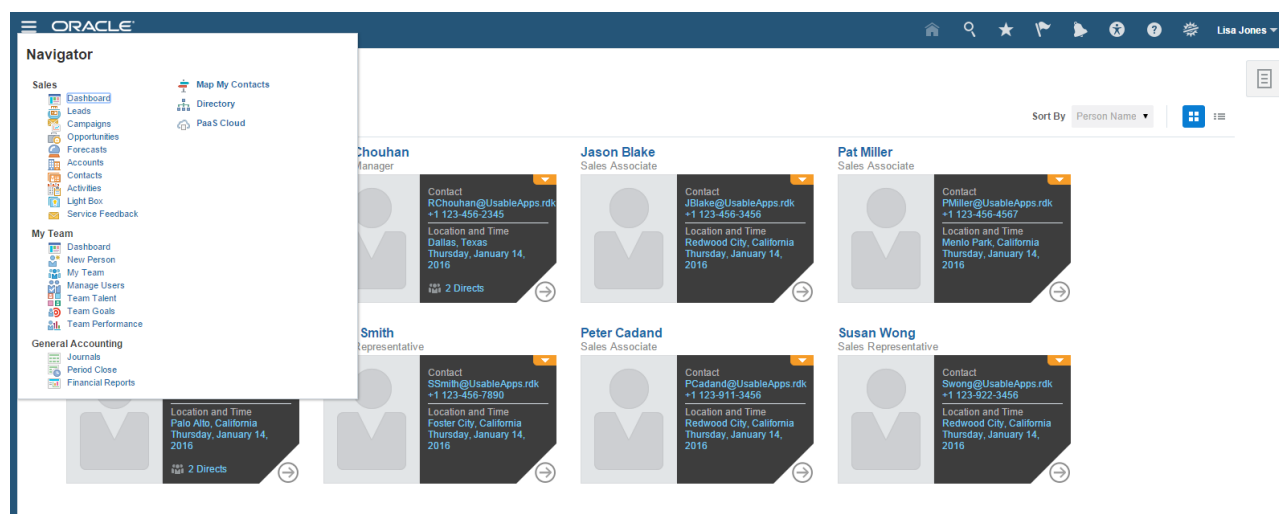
ORACLE

Lisa Jones

Navigator

Sales
Dashboard
Leads
Campaigns
Opportunities
Forecasts
Accounts
Contacts
Activities
Light Box
Service Feedback

My Team
Dashboard
New Person
My Team
Manage Users
Team Talent
Team Goals
Team Performance

General Accounting
Journals
Period Close
Financial Reports

Map My Contacts
Directory
PaaS Cloud

Sort By Person Name

Chouhan
Manager
Contact
RChouhan@UsableApps.rdk
+1 123-456-2345
Location and Time
Dallas, Texas
Thursday, January 14, 2016
2 Directs

Jason Blake
Sales Associate
Contact
JBlake@UsableApps.rdk
+1 123-456-3456
Location and Time
Redwood City, California
Thursday, January 14, 2016

Pat Miller
Sales Associate
Contact
PMiller@UsableApps.rdk
+1 123-456-4567
Location and Time
Menlo Park, California
Thursday, January 14, 2016

Location and Time
Palo Alto, California
Thursday, January 14, 2016
2 Directs

Smith
Representative
Contact
SSmith@UsableApps.rdk
+1 123-456-7890
Location and Time
Foster City, California
Thursday, January 14, 2016

Peter Cadand
Sales Associate
Contact
PCadand@UsableApps.rdk
+1 123-911-3456
Location and Time
Redwood City, California
Thursday, January 14, 2016

Susan Wong
Sales Representative
Contact
Swong@UsableApps.rdk
+1 123-922-3456
Location and Time
Redwood City, California
Thursday, January 14, 2016